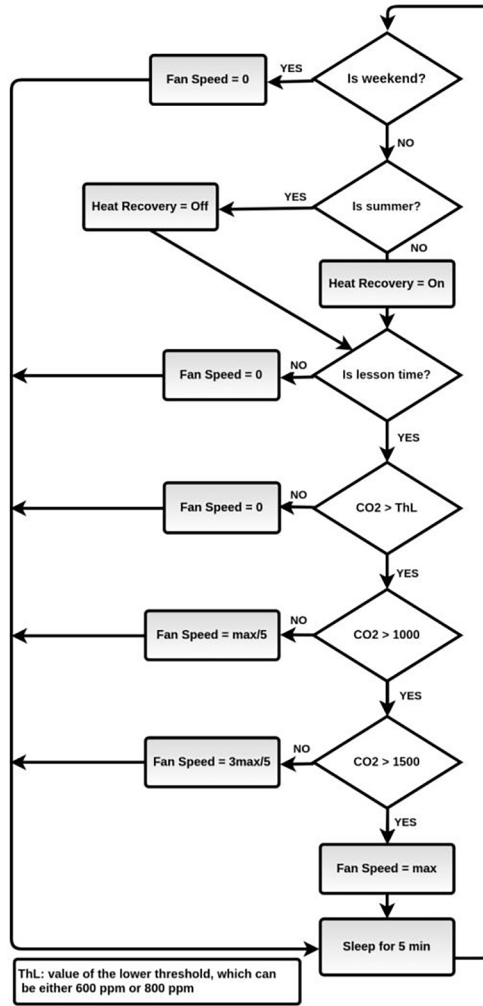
Is weekend?

YES

Fan Speed = 0

NO

Is summer?

YES

Heat Recovery = Off

NO

Heat Recovery = On

Is lesson time?

NO

Fan Speed = 0

YES

CO2 > ThL

NO

Fan Speed = 0

YES

CO2 > 1000

NO

Fan Speed = max/5

YES

CO2 > 1500

NO

Fan Speed = 3max/5

YES

Fan Speed = max

Sleep for 5 min

ThL: value of the lower threshold, which can be either 600 ppm or 800 ppm